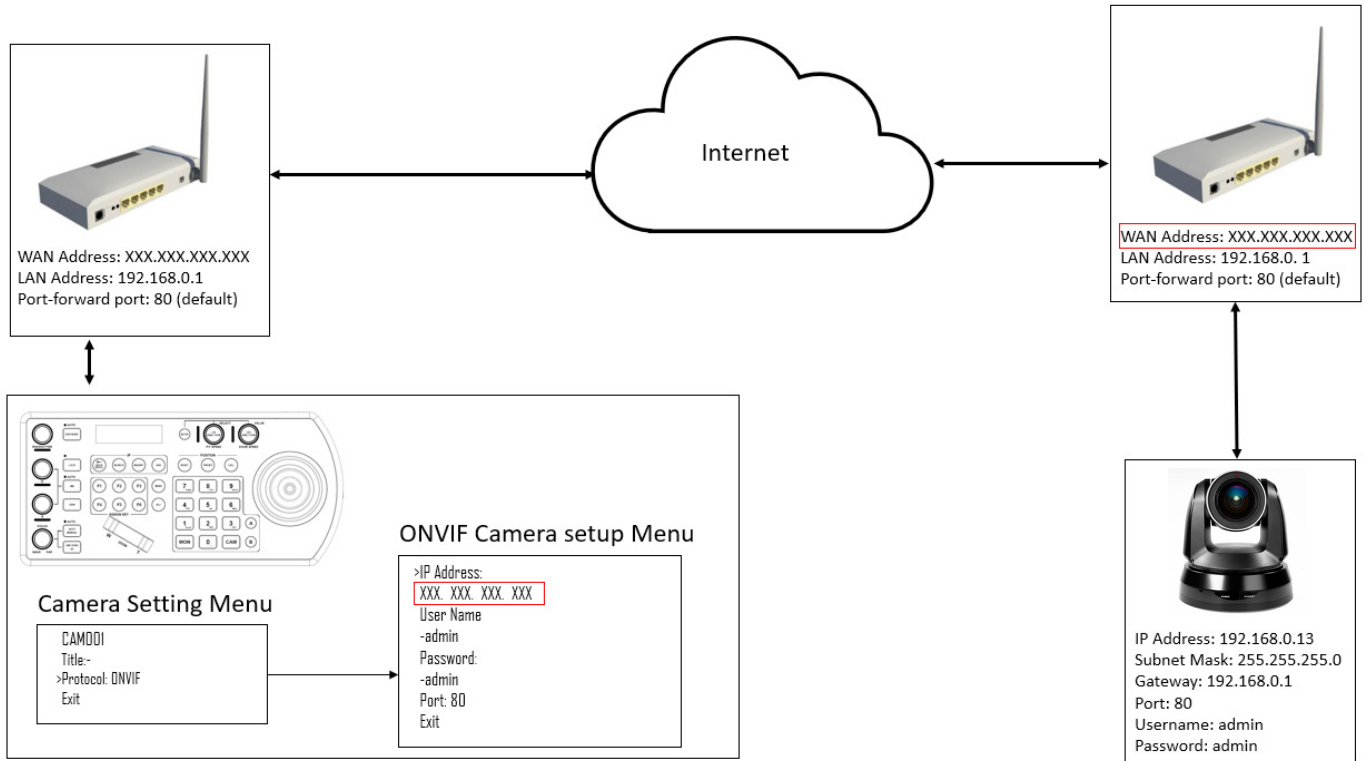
WAN Address: XXX.XXX.XXX.XXX
LAN Address: 192.168.0.1
Port-forward port: 80 (default)

Internet

WAN Address: XXX.XXX.XXX.XXX
LAN Address: 192.168.0. 1
Port-forward port: 80 (default)

ONVIF Camera setup Menu

>IP Address:
XXX. XXX. XXX. XXX
User Name
-admin
Password:
-admin
Port: 80
Exit

Camera Setting Menu

CAM001
Title:-
>Protocol: ONVIF
Exit

IP Address: 192.168.0.13
Subnet Mask: 255.255.255.0
Gateway: 192.168.0.1
Port: 80
Username: admin
Password: admin